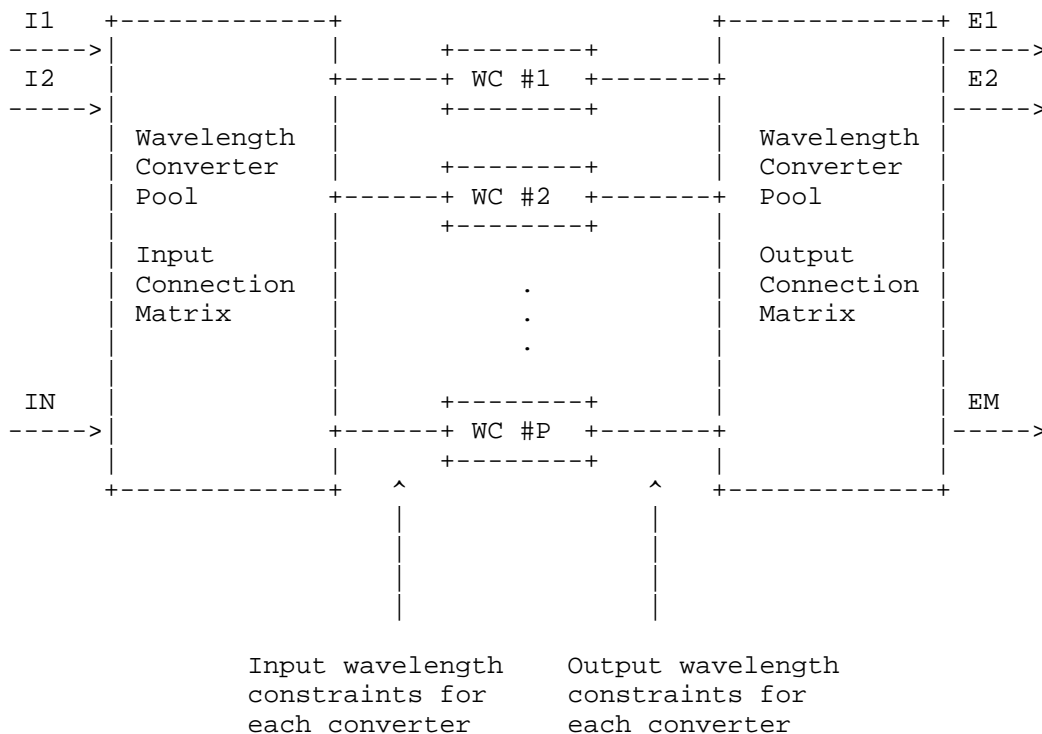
I1

I2

Wavelength Converter Pool

Input Connection Matrix

IN

WC #1

WC #2

.
.
.

WC #P

Wavelength Converter Pool

Output Connection Matrix

E1

E2

EM

Input wavelength constraints for each converter

Output wavelength constraints for each converter